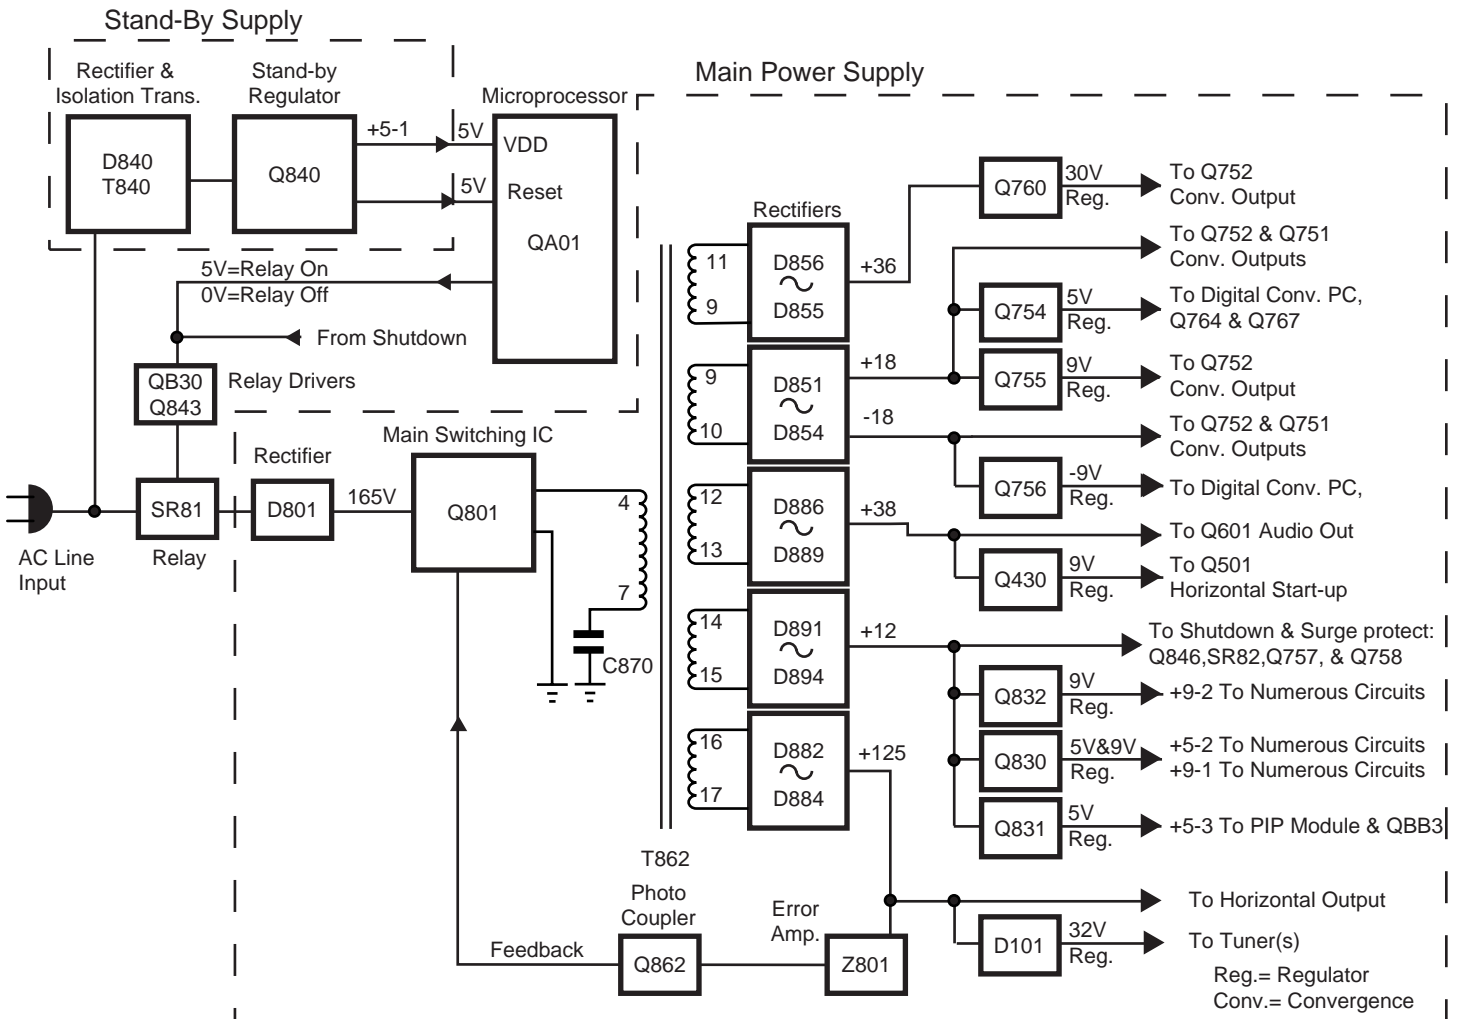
Stand-By Supply

Rectifier & Isolation Trans.

D840
T840

Stand-by Regulator

Q840

+5-1

5V

5V

Microprocessor

VDD

Reset

QA01

Main Power Supply

5V=Relay On
0V=Relay Off

From Shutdown

QB30
Q843

Relay Drivers

AC Line Input

SR81

Relay

Rectifier

D801

165V

Main Switching IC

Q801

4

7

C870

Rectifiers

11
9

D856
~
D855

+36

9
10

D851
~
D854

+18

-18

12
13

D886
~
D889

+38

14
15

D891
~
D894

+12

16
17

D882
~
D884

+125

Q760

30V
Reg.

To Q752
Conv. Output

To Q752 & Q751
Conv. Outputs

Q754

5V
Reg.

To Digital Conv. PC,
Q764 & Q767

Q755

9V
Reg.

To Q752
Conv. Output

To Q752 & Q751
Conv. Outputs

Q756

-9V
Reg.

To Digital Conv. PC,

To Q601 Audio Out

Q430

9V
Reg.

To Q501
Horizontal Start-up

To Shutdown & Surge protect:
Q846,SR82,Q757, & Q758

Q832

9V
Reg.

+9-2 To Numerous Circuits

Q830

5V&9V
Reg.

+5-2 To Numerous Circuits
+9-1 To Numerous Circuits

Q831

5V
Reg.

+5-3 To PIP Module & QBB3

T862

Photo Coupler

Feedback

Q862

Error Amp.

Z801

To Horizontal Output

D101

32V
Reg.

To Tuner(s)

Reg.= Regulator
Conv.= Convergence